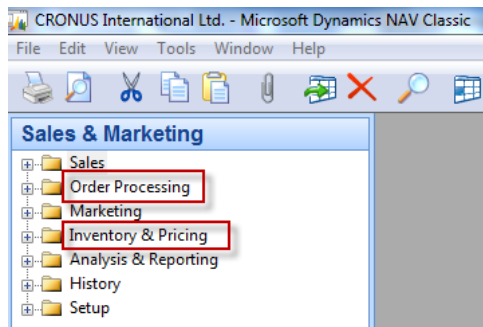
CRONUS International Ltd. - Microsoft Dynamics NAV Classic

File Edit View Tools Window Help

Sales & Marketing

Sales
Order Processing
Marketing
Inventory & Pricing
Analysis & Reporting
History
Setup